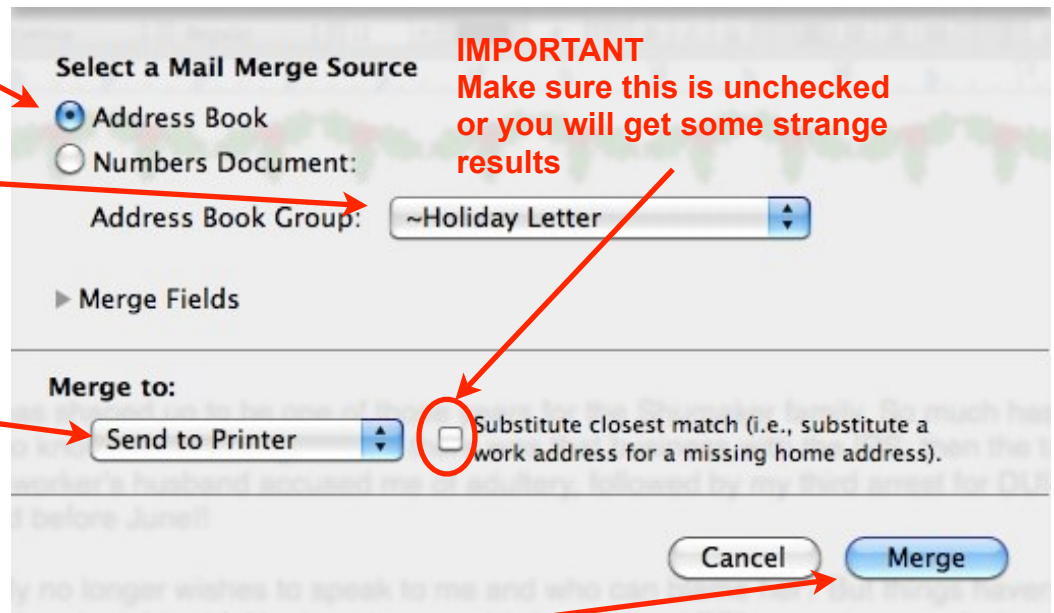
Select a Mail Merge Source

Address Book

Numbers Document:

Address Book Group: ~Holiday Letter

IMPORTANT
Make sure this is unchecked or you will get some strange results

Merge Fields

Merge to:

Send to Printer

Substitute closest match (i.e., substitute a work address for a missing home address).

Cancel

Merge